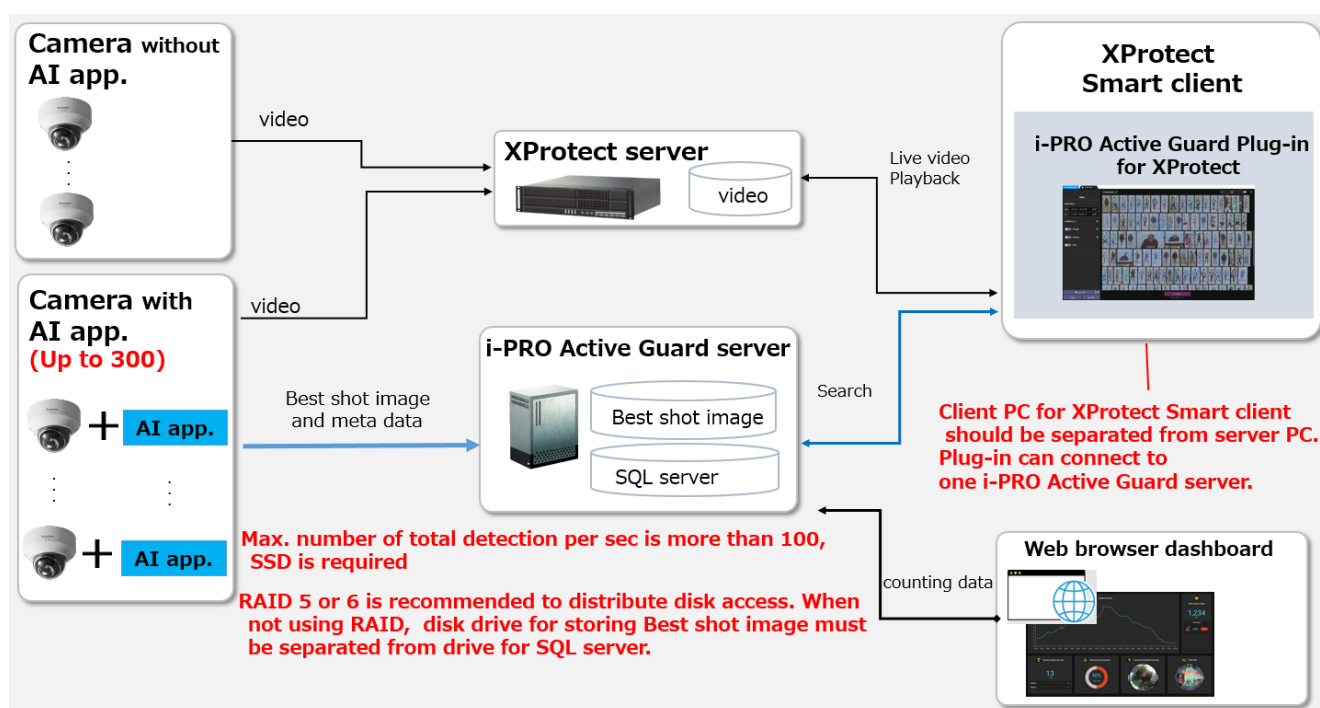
Camera without AI app.

video

XProtect server

video

Live video
Playback

XProtect Smart client

i-PRO Active Guard Plug-in for XProtect

Camera with AI app.
(Up to 300)

video

i-PRO Active Guard server

Best shot image and meta data

Best shot image

SQL server

Search

+ AI app.

+ AI app.

Client PC for XProtect Smart client should be separated from server PC.
Plug-in can connect to one i-PRO Active Guard server.

Max. number of total detection per sec is more than 100, SSD is required

RAID 5 or 6 is recommended to distribute disk access. When not using RAID, disk drive for storing Best shot image must be separated from drive for SQL server.

counting data

Web browser dashboard